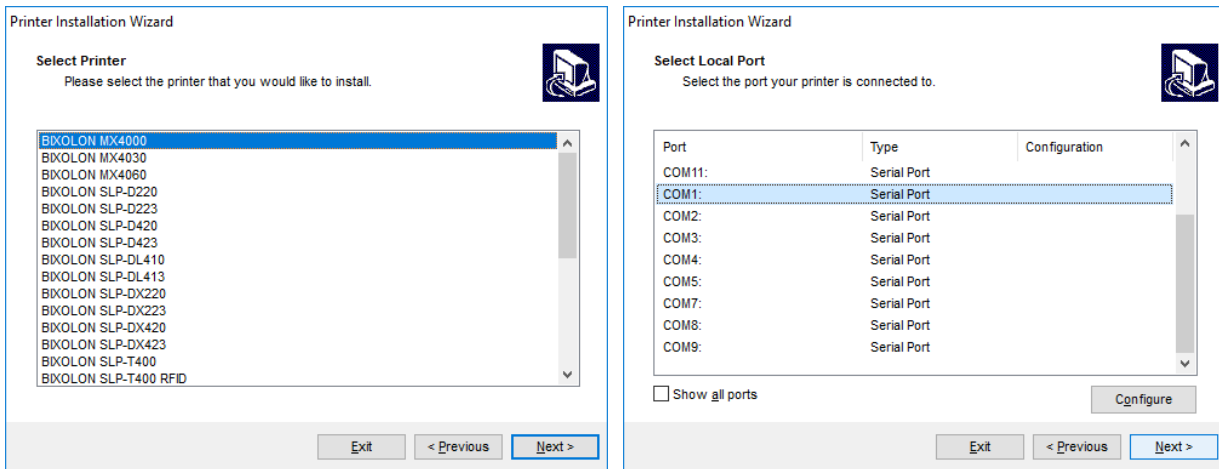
Printer Installation Wizard

Select Printer
Please select the printer that you would like to install.

BIXOLON MX4000
BIXOLON MX4030
BIXOLON MX4060
BIXOLON SLP-D220
BIXOLON SLP-D223
BIXOLON SLP-D420
BIXOLON SLP-D423
BIXOLON SLP-DL410
BIXOLON SLP-DL413
BIXOLON SLP-DX220
BIXOLON SLP-DX223
BIXOLON SLP-DX420
BIXOLON SLP-DX423
BIXOLON SLP-T400
BIXOLON SLP-T400 RFID

Exit
< Previous
Next >

Printer Installation Wizard

Select Local Port
Select the port your printer is connected to.

| Port | Type | Configuration |
|---|---|---|
| COM11: | Serial Port | |
| COM1: | Serial Port | |
| COM2: | Serial Port | |
| COM3: | Serial Port | |
| COM4: | Serial Port | |
| COM5: | Serial Port | |
| COM7: | Serial Port | |
| COM8: | Serial Port | |
| COM9: | Serial Port | |

Show all ports
Configure

Exit
< Previous
Next >